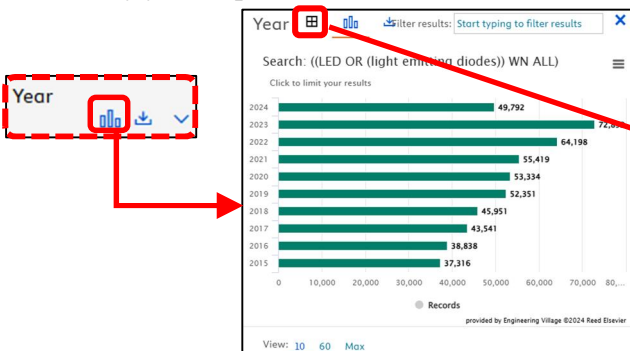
Year

Year

Filter results: Start typing to filter results

Search: ((LED OR (light emitting diodes)) WN ALL)

Click to limit your results

| Year | Records |
|---|---|
| 2024 | 49,792 |
| 2023 | 72,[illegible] |
| 2022 | 64,198 |
| 2021 | 55,419 |
| 2020 | 53,334 |
| 2019 | 52,351 |
| 2018 | 45,951 |
| 2017 | 43,541 |
| 2016 | 38,838 |
| 2015 | 37,316 |

0 10,000 20,000 30,000 40,000 50,000 60,000 70,000 80,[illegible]

Records

provided by Engineering Village ©2024 Reed Elsevier

View: 10 60 Max